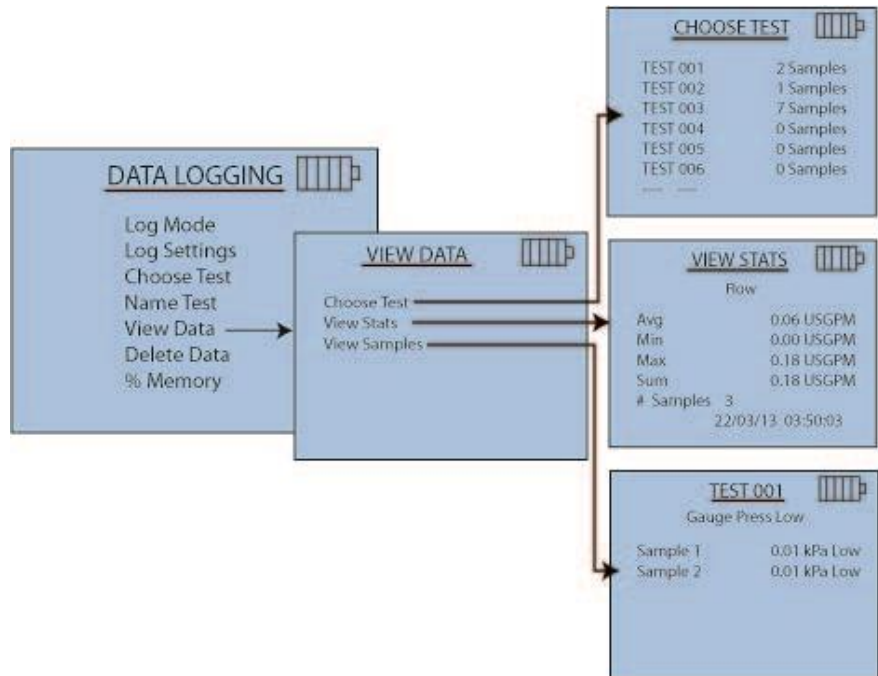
DATA LOGGING

Log Mode
Log Settings
Choose Test
Name Test
View Data
Delete Data
% Memory

VIEW DATA

Choose Test
View Stats
View Samples

CHOOSE TEST

| TEST 001 | 2 Samples |
|---|---|
| TEST 002 | 1 Samples |
| TEST 003 | 7 Samples |
| TEST 004 | 0 Samples |
| TEST 005 | 0 Samples |
| TEST 006 | 0 Samples |

VIEW STATS

Flow

| Avg | 0.06 USGPM |
|---|---|
| Min | 0.00 USGPM |
| Max | 0.18 USGPM |
| Sum | 0.18 USGPM |

# Samples 3
22/03/13 03:50:03

TEST 001

Gauge Press Low

| Sample 1 | 0.01 kPa Low |
|---|---|
| Sample 2 | 0.01 kPa Low |